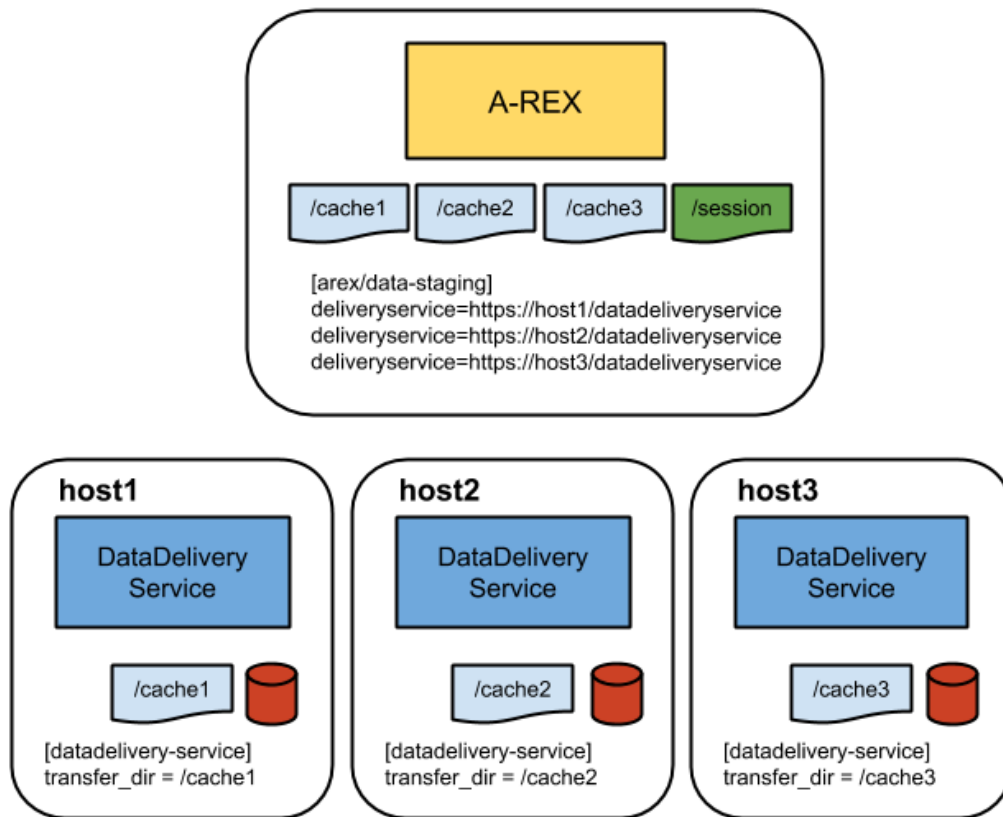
A-REX

/cache1 /cache2 /cache3 /session

[arex/data-staging]
deliveryservice=https://host1/datadeliveryservice
deliveryservice=https://host2/datadeliveryservice
deliveryservice=https://host3/datadeliveryservice

host1

DataDelivery Service

/cache1

[datadelivery-service]
transfer_dir = /cache1

host2

DataDelivery Service

/cache2

[datadelivery-service]
transfer_dir = /cache2

host3

DataDelivery Service

/cache3

[datadelivery-service]
transfer_dir = /cache3